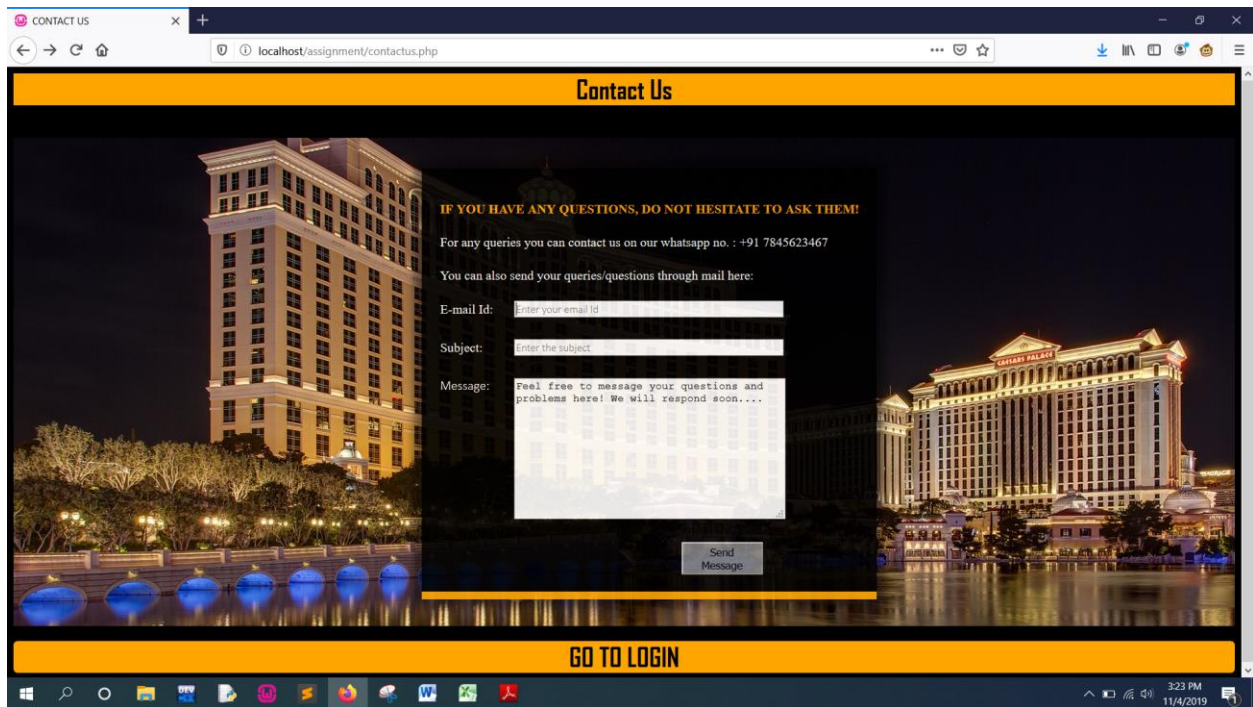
CONTACT US

localhost/assignment/contactus.php

Contact Us

IF YOU HAVE ANY QUESTIONS, DO NOT HESITATE TO ASK THEM!

For any queries you can contact us on our whatsapp no. : +91 7845623467

You can also send your queries/questions through mail here:

E-mail Id: Enter your email Id

Subject: Enter the subject

Message: Feel free to message your questions and problems here! We will respond soon....

Send Message

CAESARS PALACE

GO TO LOGIN

3:23 PM
11/4/2019